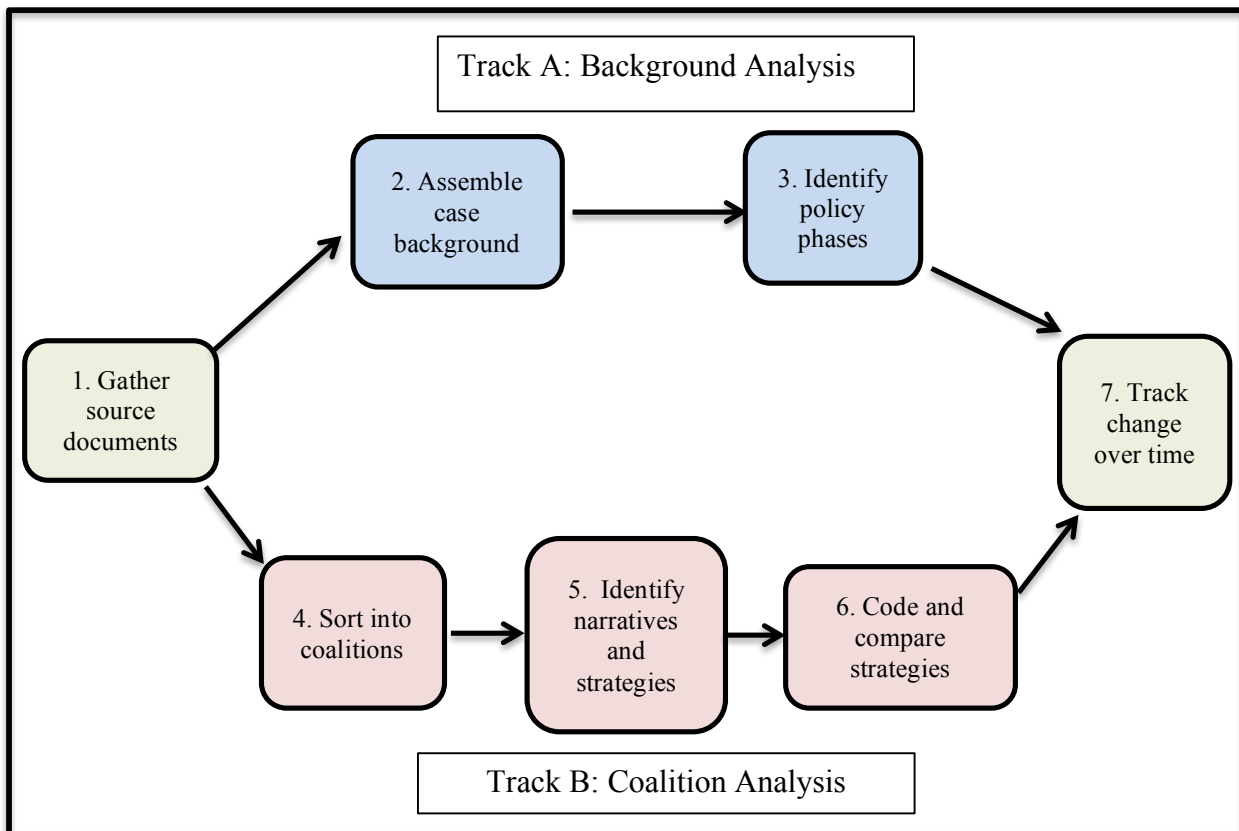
Track A: Background Analysis

2. Assemble case background

3. Identify policy phases

1. Gather source documents

7. Track change over time

4. Sort into coalitions

5. Identify narratives and strategies

6. Code and compare strategies

Track B: Coalition Analysis